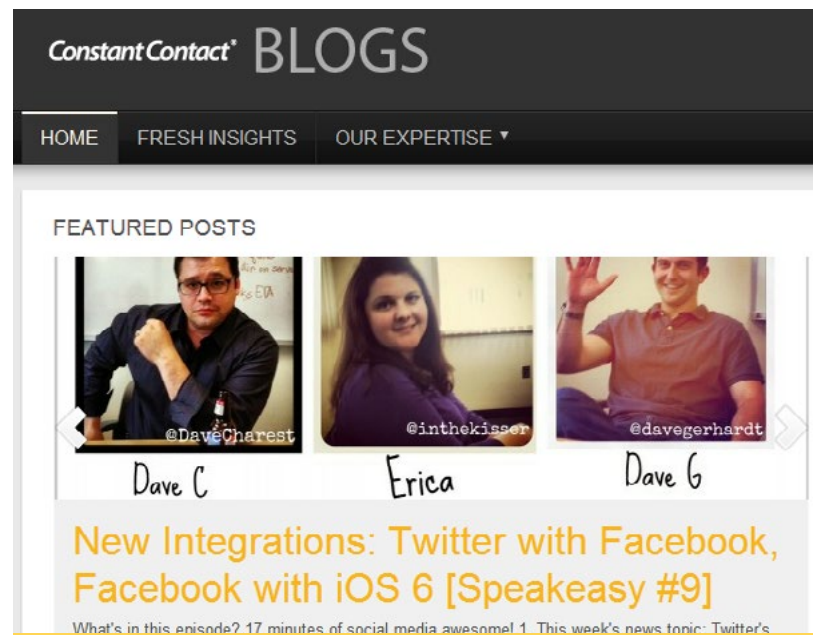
Constant Contact BLOGS

HOME FRESH INSIGHTS OUR EXPERTISE ▼

FEATURED POSTS

@DaveCharest
Dave C

@inthekisser
Erica

@davegerhardt
Dave G

New Integrations: Twitter with Facebook, Facebook with iOS 6 [Speakeasy #9]

What's in this episode? 17 minutes of social media awesome! 1. This week's news topic: Twitter's